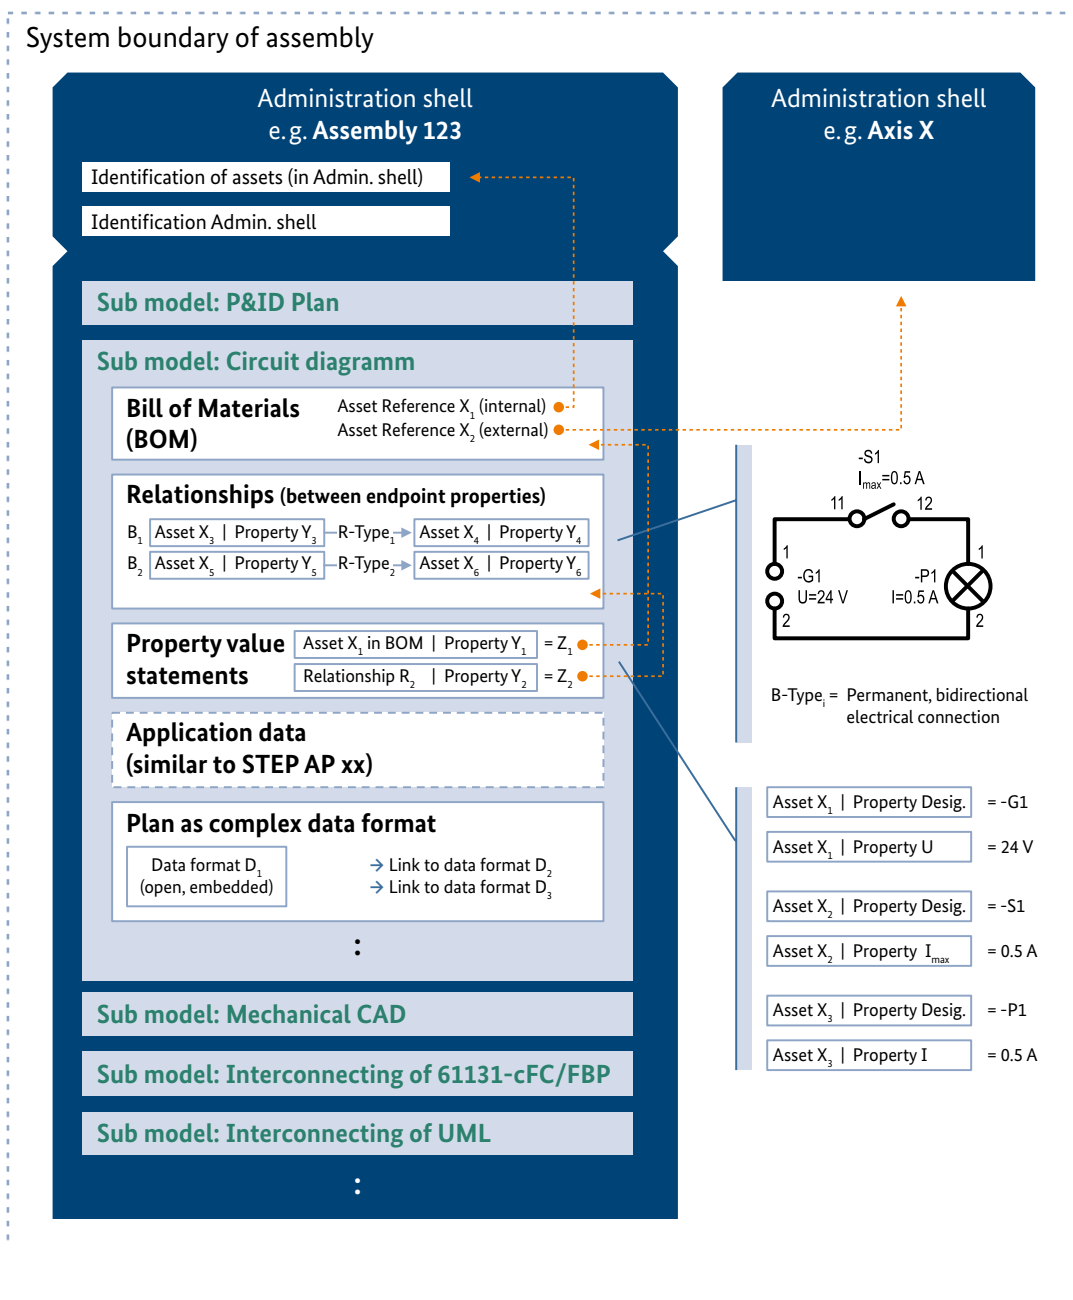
System boundary of assembly

Administration shell
e. g. **Assembly 123**

Identification of assets (in Admin. shell)

Identification Admin. shell

Sub model: P&ID Plan

Sub model: Circuit diagramm

Bill of Materials (BOM)

Asset Reference $X_1$ (internal)
Asset Reference $X_2$ (external)

Relationships (between endpoint properties)

$B_1$ | Asset $X_3$ | Property $Y_3$ | R-Type$_1$ | Asset $X_4$ | Property $Y_4$
$B_2$ | Asset $X_5$ | Property $Y_5$ | R-Type$_2$ | Asset $X_6$ | Property $Y_6$

Property value statements

Asset $X_1$ in BOM | Property $Y_1$ | = $Z_1$
Relationship $R_2$ | Property $Y_2$ | = $Z_2$

Application data (similar to STEP AP xx)

Plan as complex data format

Data format $D_1$ (open, embedded)

→ Link to data format $D_2$
→ Link to data format $D_3$

:

Sub model: Mechanical CAD

Sub model: Interconnecting of 61131-cFC/FBP

Sub model: Interconnecting of UML

:

Administration shell
e. g. **Axis X**

-S1
$I_{max}$=0.5 A
11
12
1
-G1
U=24 V
2
1
-P1
I=0.5 A
2

B-Type$_i$ = Permanent, bidirectional electrical connection

Asset $X_1$ | Property Desig. = -G1
Asset $X_1$ | Property U = 24 V
Asset $X_2$ | Property Desig. = -S1
Asset $X_2$ | Property $I_{max}$ = 0.5 A
Asset $X_3$ | Property Desig. = -P1
Asset $X_3$ | Property I = 0.5 A